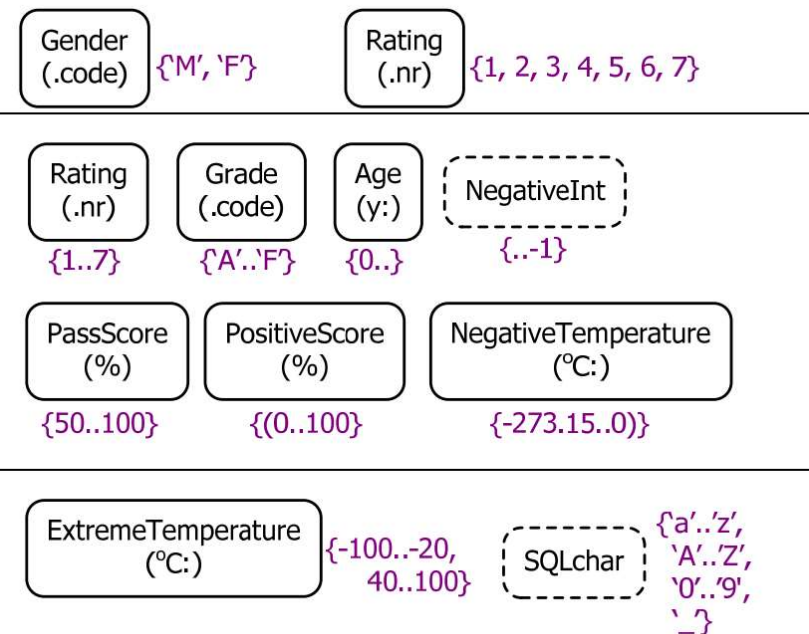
Gender (.code) {'M', 'F'}

Rating (.nr) {1, 2, 3, 4, 5, 6, 7}

Rating (.nr) {1..7}

Grade (.code) {'A'..'F'}

Age (y:) {0..}

NegativeInt {..-1}

PassScore (%) {50..100}

PositiveScore (%) {(0..100}

NegativeTemperature ($^o$C:) {-273.15..0)}

ExtremeTemperature ($^o$C:) {-100..-20, 40..100}

SQLchar {'a'..'z', 'A'..'Z', '0'..'9', '_'}